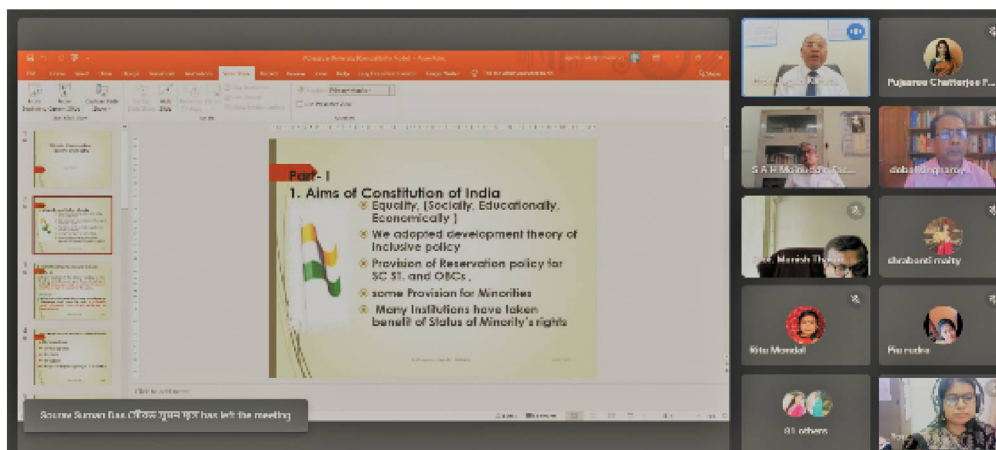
Part - I

1. Aims of Constitution of India

Equality, (Socially, Educationally, Economically)

We adopted development theory of inclusive policy

Provision of Reservation policy for SC ST, and OBCs,

same Provision for Minorities

Many Institutions have taken benefit of Status of Minority's rights

Click to add notes

Pujaree Chatterjee P...

S A H Moinuddin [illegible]

debabrata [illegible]

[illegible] Manish Thakur

chrabanti maity

Ritu Mondal

Piu nadea

81 others

Sourav Suman Das সৌরভ সুমন দাস has left the meeting